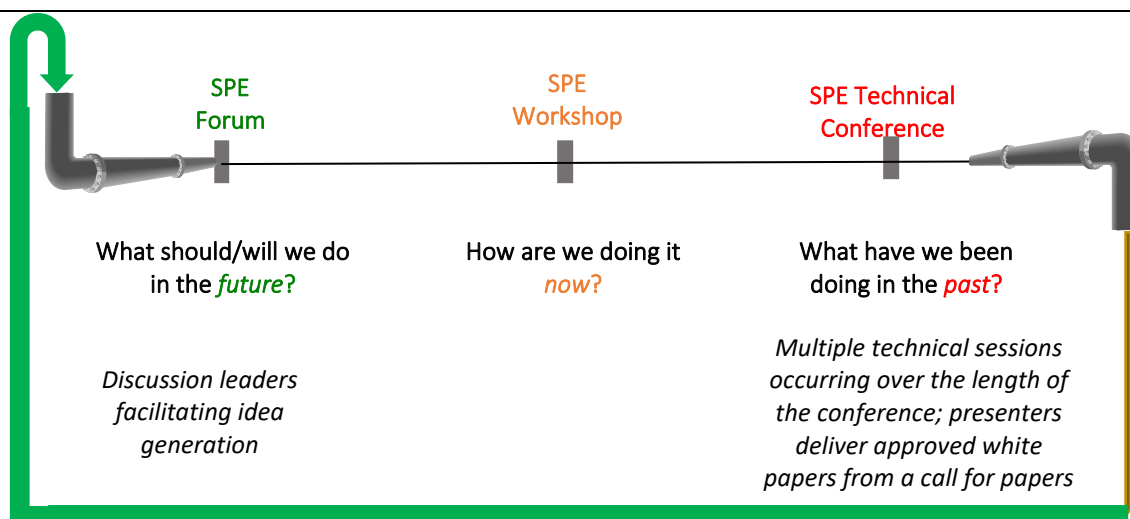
SPE Forum

SPE Workshop

SPE Technical Conference

What should/will we do in the *future*?

How are we doing it *now*?

What have we been doing in the *past*?

*Discussion leaders facilitating idea generation*

*Multiple technical sessions occurring over the length of the conference; presenters deliver approved white papers from a call for papers*